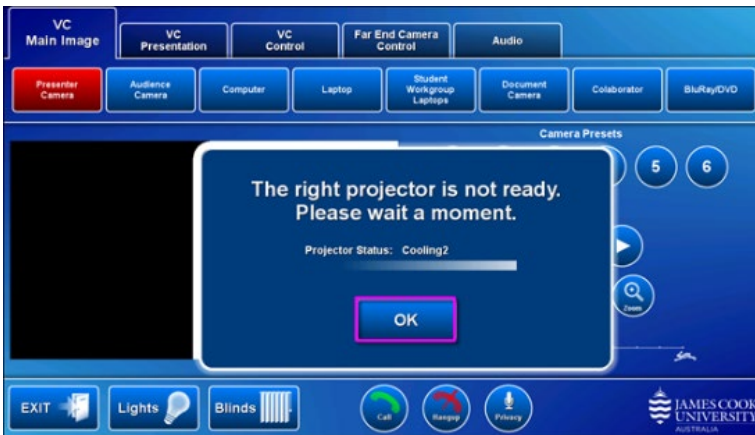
VC Main Image

VC Presentation

VC Control

Far End Camera Control

Audio

Presenter Camera

Audience Camera

Computer

Laptop

Student Workgroup Laptops

Document Camera

Colaborator

BluRay/DVD

Camera Presets

5

6

The right projector is not ready.
Please wait a moment.

Projector Status: Cooling2

OK

Zoom

EXIT

Lights

Blinds

Call

Hangup

Privacy

JAMES COOK UNIVERSITY AUSTRALIA